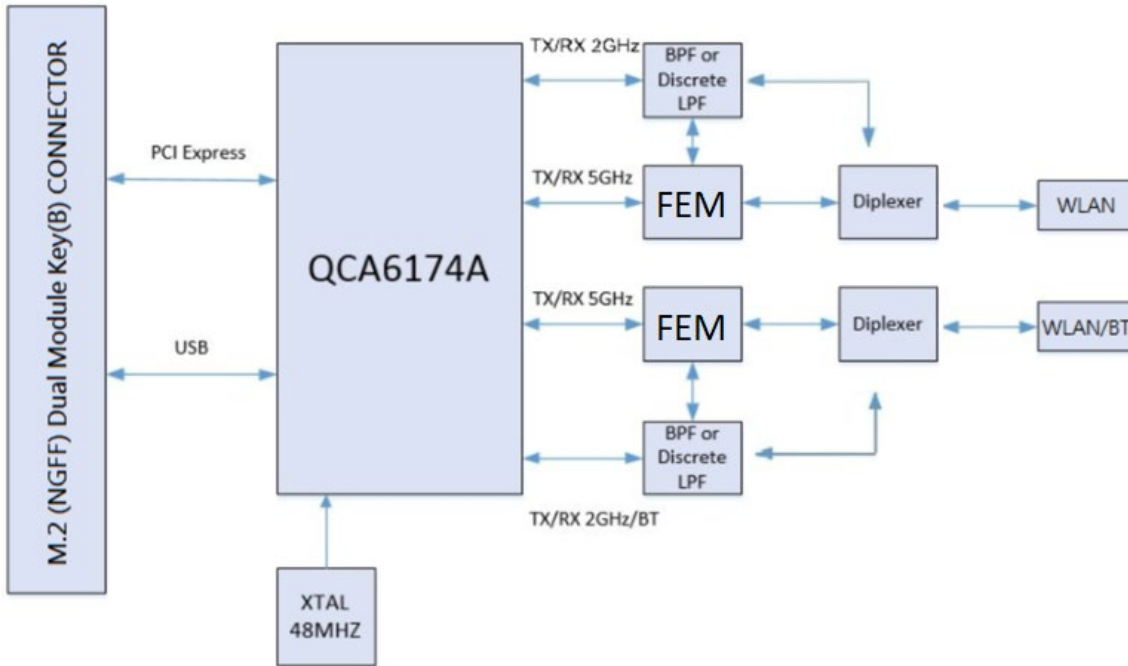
M.2 (NGFF) Dual Module Key(B) CONNECTOR

PCI Express

USB

QCA6174A

XTAL 48MHZ

TX/RX 2GHz

BPF or Discrete LPF

TX/RX 5GHz

FEM

Diplexer

WLAN

TX/RX 5GHz

FEM

Diplexer

WLAN/BT

BPF or Discrete LPF

TX/RX 2GHz/BT